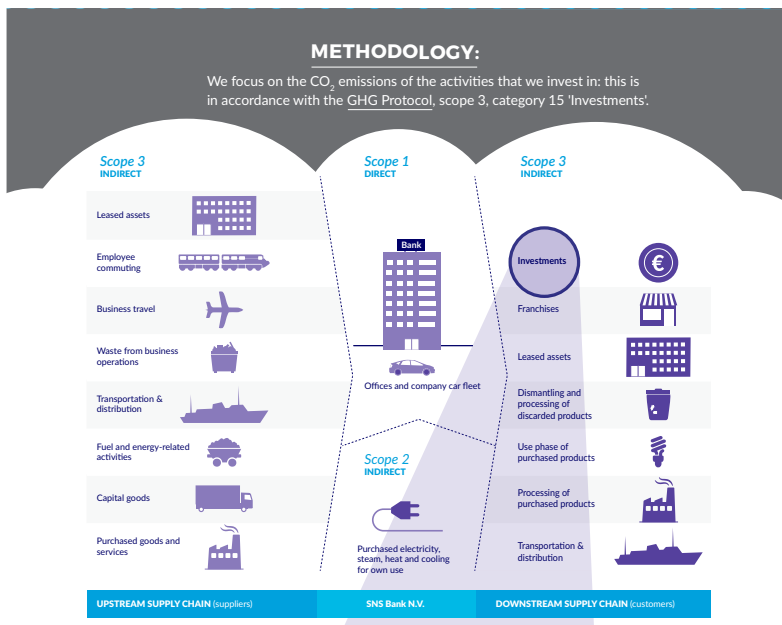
METHODOLOGY:

We focus on the $CO_2$ emissions of the activities that we invest in: this is in accordance with the GHG Protocol, scope 3, category 15 'Investments'.

Scope 3
INDIRECT

Leased assets

Employee commuting

Business travel

Waste from business operations

Transportation & distribution

Fuel and energy-related activities

Capital goods

Purchased goods and services

Scope 1
DIRECT

Bank

Offices and company car fleet

Scope 2
INDIRECT

Purchased electricity, steam, heat and cooling for own use

Scope 3
INDIRECT

Investments

Franchises

Leased assets

Dismantling and processing of discarded products

Use phase of purchased products

Processing of purchased products

Transportation & distribution

UPSTREAM SUPPLY CHAIN (suppliers)

SNS Bank N.V.

DOWNSTREAM SUPPLY CHAIN (customers)